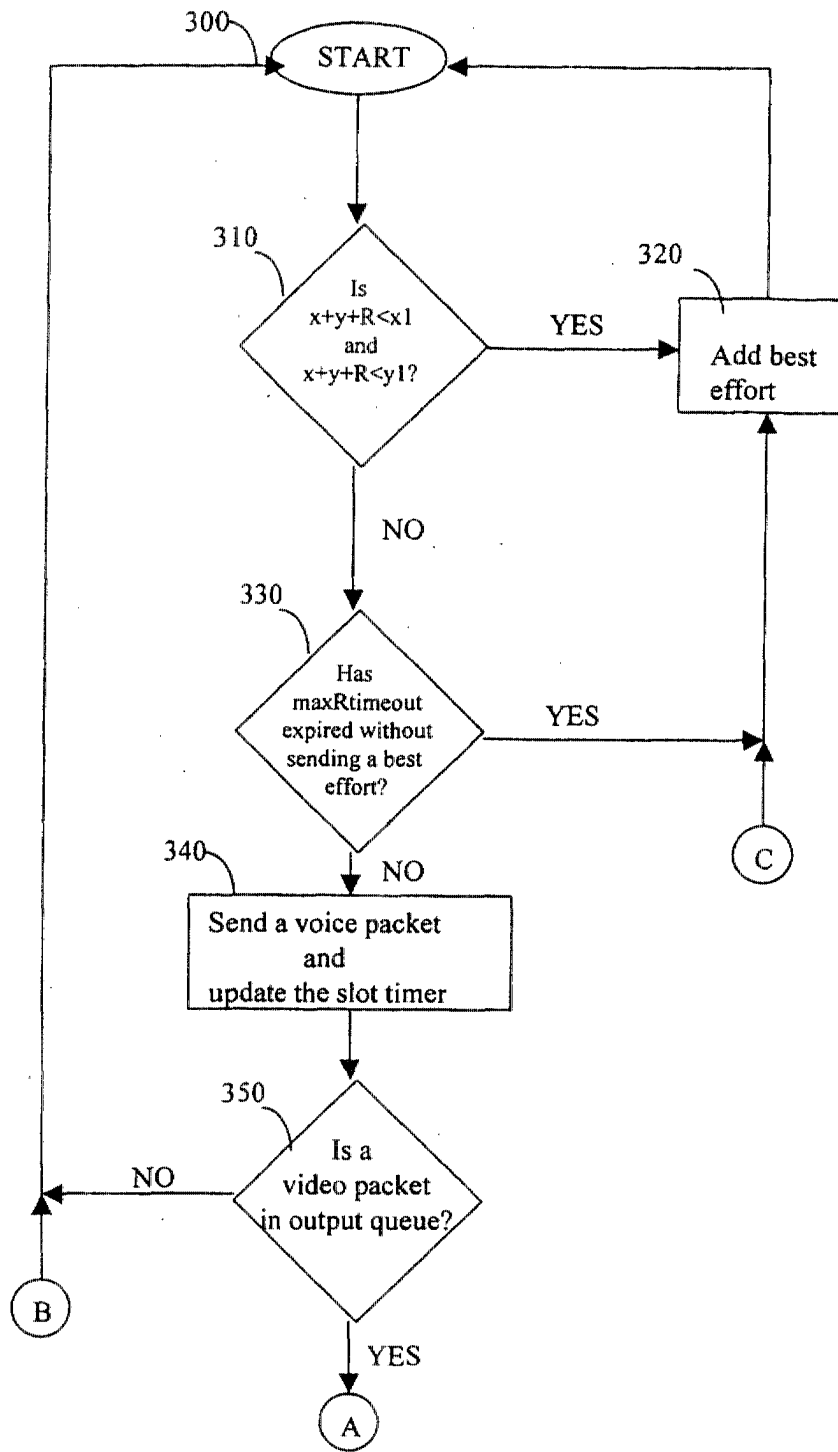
300
START

310
Is $x+y+R<x1$ and $x+y+R<y1$?

YES

320
Add best effort

NO

330
Has maxRtimeout expired without sending a best effort?

YES

340
NO

Send a voice packet and update the slot timer

C

350
Is a video packet in output queue?

NO

B

YES

A